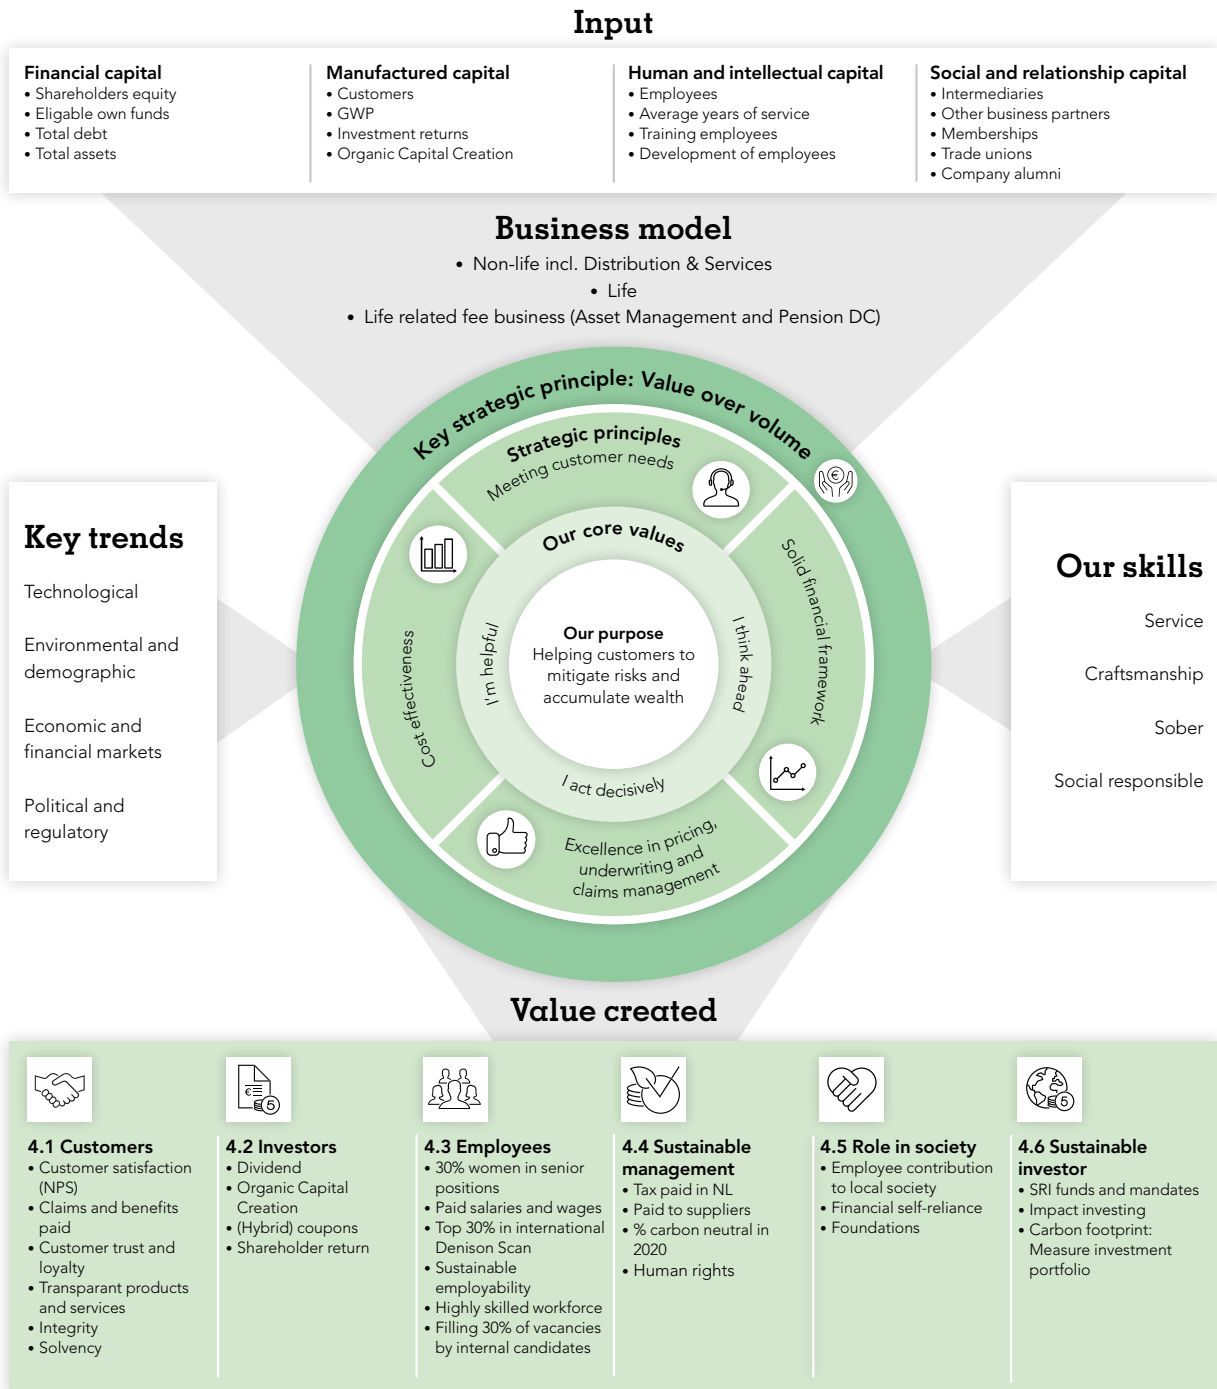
Input

Financial capital
• Shareholders equity
• Eligable own funds
• Total debt
• Total assets

Manufactured capital
• Customers
• GWP
• Investment returns
• Organic Capital Creation

Human and intellectual capital
• Employees
• Average years of service
• Training employees
• Development of employees

Social and relationship capital
• Intermediaries
• Other business partners
• Memberships
• Trade unions
• Company alumni

Business model
• Non-life incl. Distribution & Services
• Life
• Life related fee business (Asset Management and Pension DC)

Key strategic principle: Value over volume

Strategic principles
Meeting customer needs
Solid financial framework
Excellence in pricing, underwriting and claims management
Cost effectiveness

Our core values
I think ahead
I act decisively
I'm helpful

Our purpose
Helping customers to mitigate risks and accumulate wealth

Key trends
Technological
Environmental and demographic
Economic and financial markets
Political and regulatory

Our skills
Service
Craftsmanship
Sober
Social responsible

Value created

4.1 Customers
• Customer satisfaction (NPS)
• Claims and benefits paid
• Customer trust and loyalty
• Transparant products and services
• Integrity
• Solvency

4.2 Investors
• Dividend
• Organic Capital Creation
• (Hybrid) coupons
• Shareholder return

4.3 Employees
• 30% women in senior positions
• Paid salaries and wages
• Top 30% in international Denison Scan
• Sustainable employability
• Highly skilled workforce
• Filling 30% of vacancies by internal candidates

4.4 Sustainable management
• Tax paid in NL
• Paid to suppliers
• % carbon neutral in 2020
• Human rights

4.5 Role in society
• Employee contribution to local society
• Financial self-reliance
• Foundations

4.6 Sustainable investor
• SRI funds and mandates
• Impact investing
• Carbon footprint: Measure investment portfolio